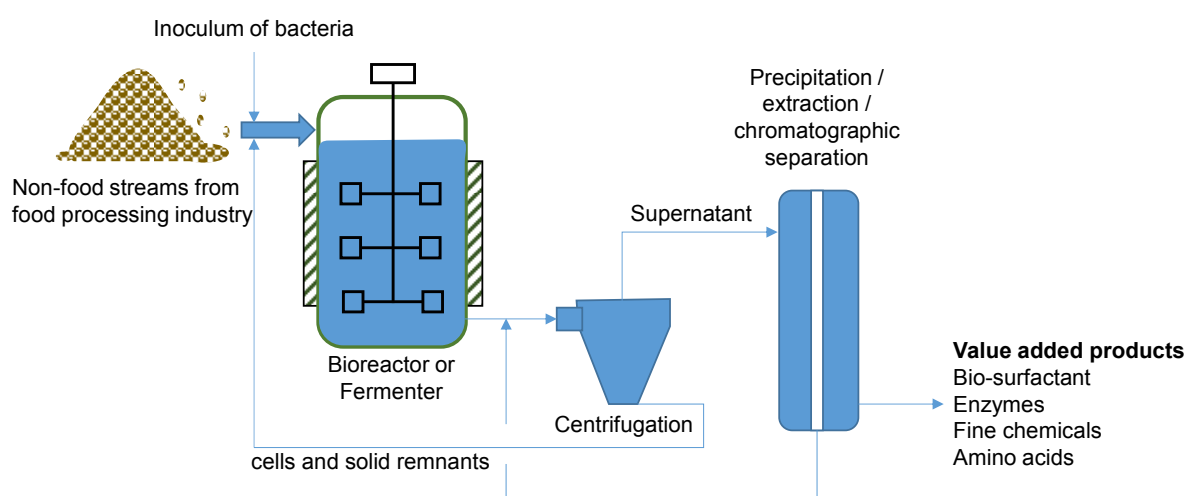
Inoculum of bacteria

Non-food streams from food processing industry

Bioreactor or Fermenter

Precipitation / extraction / chromatographic separation

Supernatant

Centrifugation

cells and solid remnants

**Value added products**
Bio-surfactant
Enzymes
Fine chemicals
Amino acids